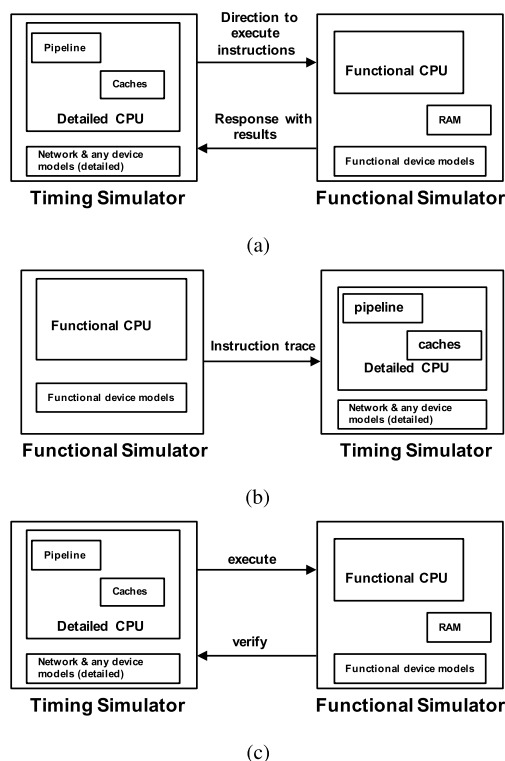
Pipeline

Caches

Detailed CPU

Network & any device models (detailed)

Timing Simulator

Direction to execute instructions

Response with results

Functional CPU

RAM

Functional device models

Functional Simulator

(a)

Functional CPU

Functional device models

Functional Simulator

Instruction trace

pipeline

caches

Detailed CPU

Network & any device models (detailed)

Timing Simulator

(b)

Pipeline

Caches

Detailed CPU

Network & any device models (detailed)

Timing Simulator

execute

verify

Functional CPU

RAM

Functional device models

Functional Simulator

(c)